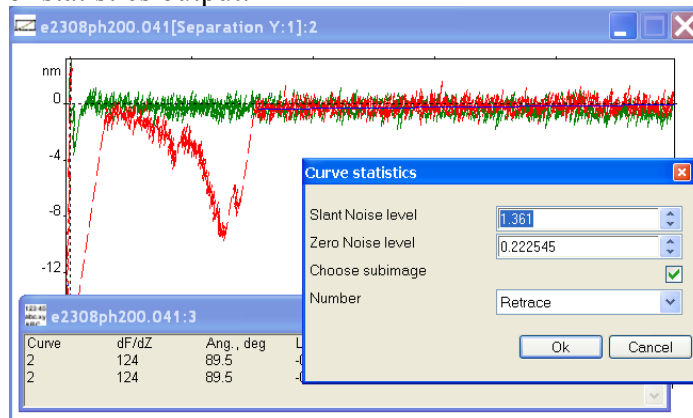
e2308ph200.041[Separation Y:1]:2

nm
0
-4
-8
-12

Curve statistics

Slant Noise level 1.361
Zero Noise level 0.222545
Choose subimage
Number Retrace

Ok Cancel

e2308ph200.041:3

| Curve | dF/dZ | Ang., deg | L |
|---|---|---|---|
| 2 | 124 | 89.5 | -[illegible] |
| 2 | 124 | 89.5 | -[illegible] |